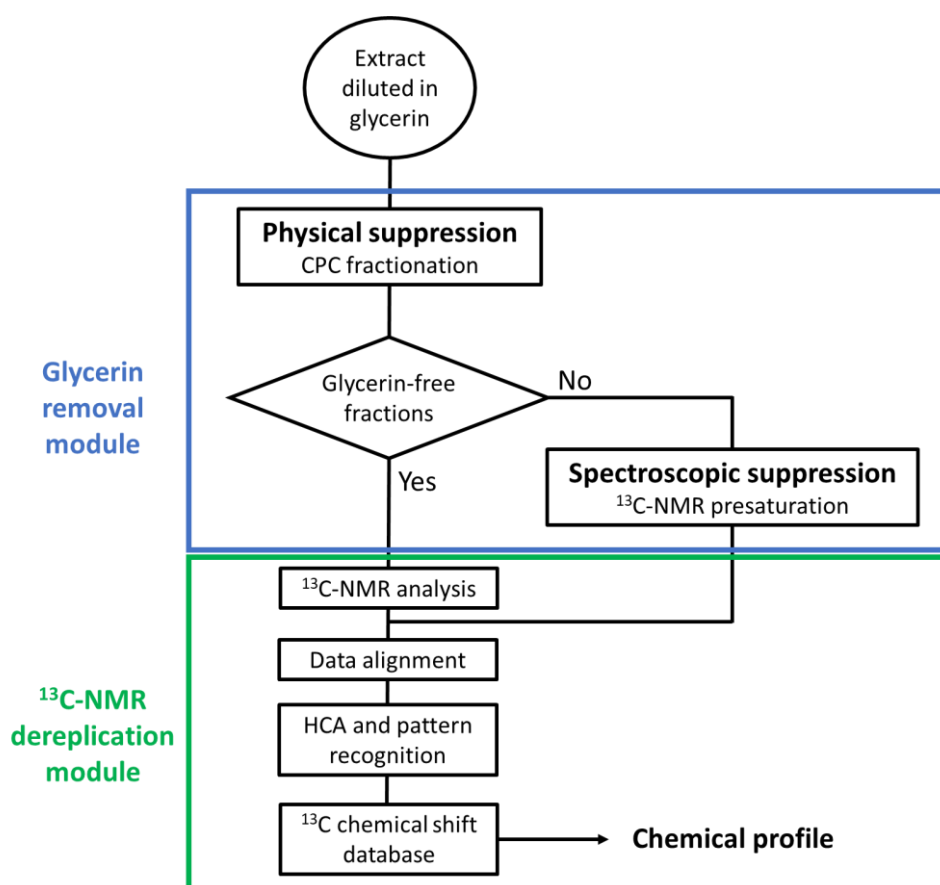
Extract diluted in glycerin

Glycerin removal module

Physical suppression
CPC fractionation

Glycerin-free fractions

No

Yes

Spectroscopic suppression
$^{13}$C-NMR presaturation

$^{13}$C-NMR dereplication module

$^{13}$C-NMR analysis

Data alignment

HCA and pattern recognition

$^{13}$C chemical shift database

Chemical profile